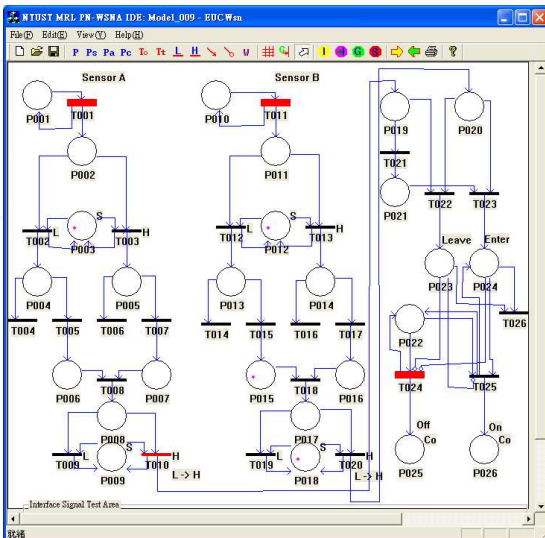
NTUST MRL PN-WSNA IDE: Model_009 - EUCWsn

File(F) Edit(E) View(V) Help(H)

P Ps Pa Pc To Tt L H ? I G S

Sensor A

P001 T001

P002

T002 L S T003 H

P003

P004 P005

T004 T005 T006 T007

P006 T008 P007

P008

T009 L S T010 H

P009

L -> H

Sensor B

P010 T011

P011

T012 L S T013 H

P012

P013 P014

T014 T015 T016 T017

P015 T018 P016

P017

T019 L S T020 H

P018

L -> H

P019 P020

T021

P021 T022 T023

Leave Enter

P023 P024

T026

P022

T024 T025

Off Co

P025

On Co

P026

Interface Signal Test Area

就绪